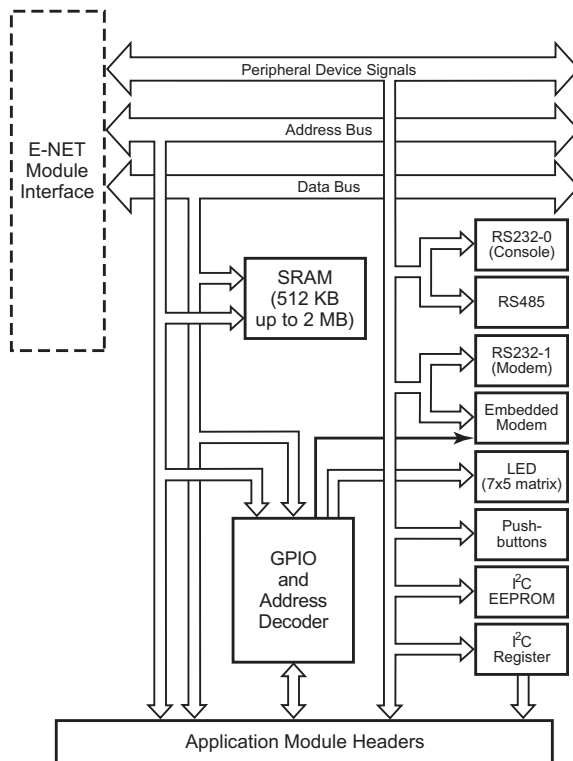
E-NET Module Interface

Peripheral Device Signals

Address Bus

Data Bus

SRAM (512 KB up to 2 MB)

RS232-0 (Console)

RS485

RS232-1 (Modem)

Embedded Modem

LED (7x5 matrix)

Push-buttons

$I^2C$ EEPROM

$I^2C$ Register

GPIO and Address Decoder

Application Module Headers